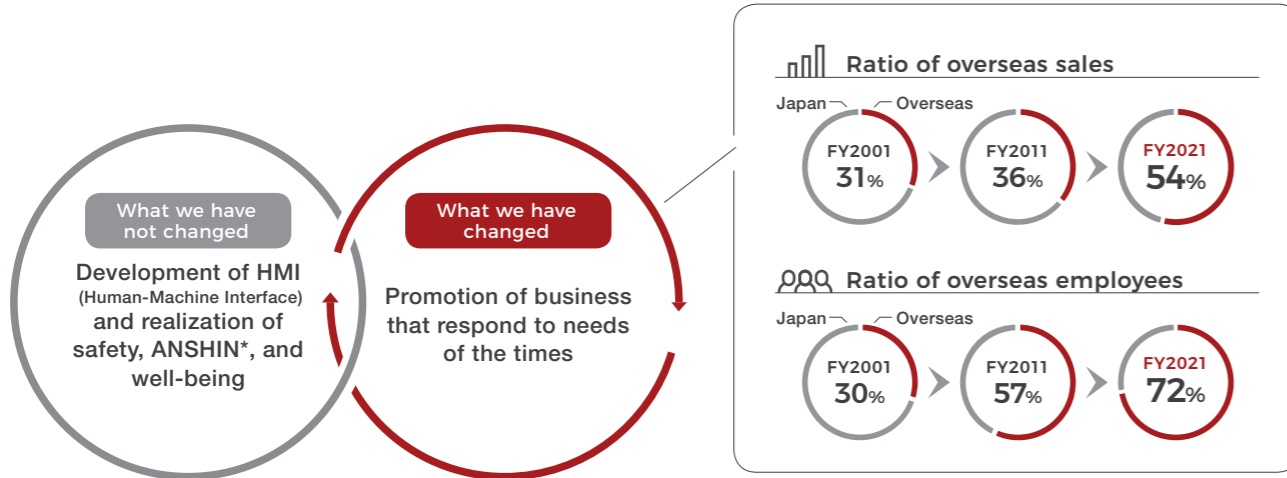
What we have not changed

Development of HMI (Human-Machine Interface) and realization of safety, ANSHIN*, and well-being

What we have changed

Promotion of business that respond to needs of the times

Ratio of overseas sales

Japan Overseas

FY2001 31%

FY2011 36%

FY2021 54%

Ratio of overseas employees

Japan Overseas

FY2001 30%

FY2011 57%

FY2021 72%